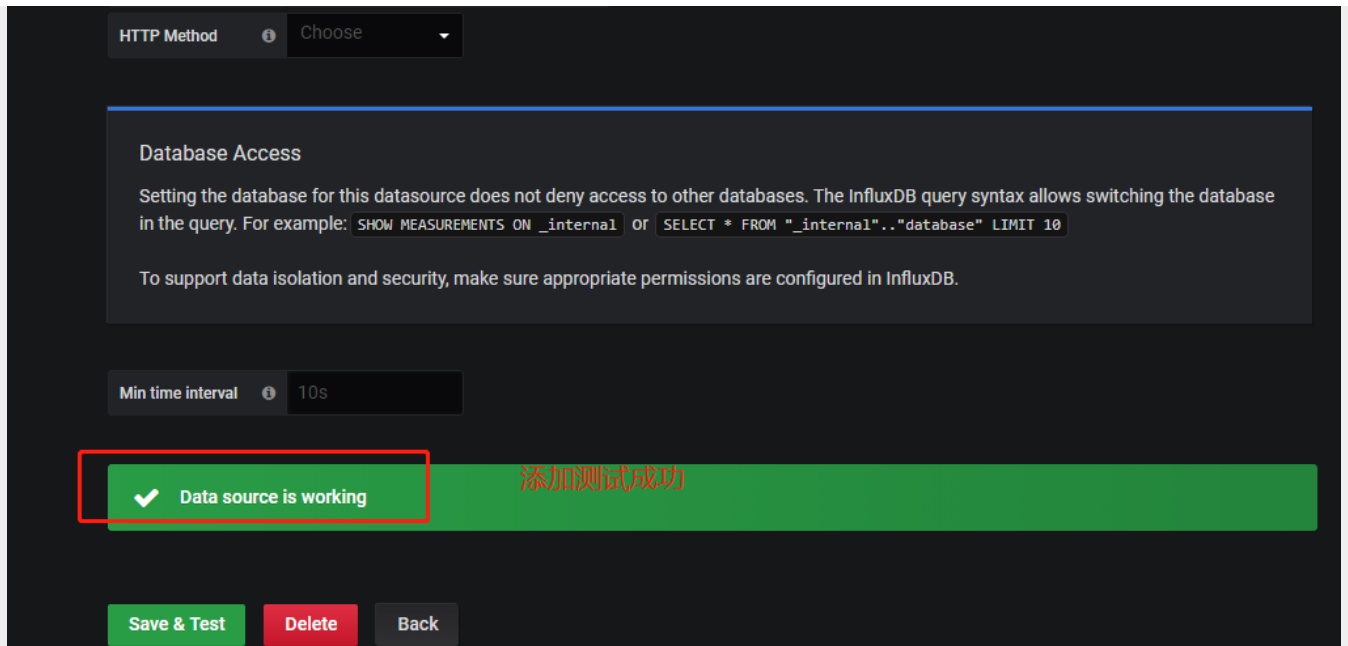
HTTP Method Choose

Database Access

Setting the database for this datasource does not deny access to other databases. The InfluxDB query syntax allows switching the database in the query. For example: SHOW MEASUREMENTS ON _internal or SELECT * FROM "_internal".."database" LIMIT 10

To support data isolation and security, make sure appropriate permissions are configured in InfluxDB.

Min time interval 10s

Data source is working

添加测试成功

Save & Test Delete Back